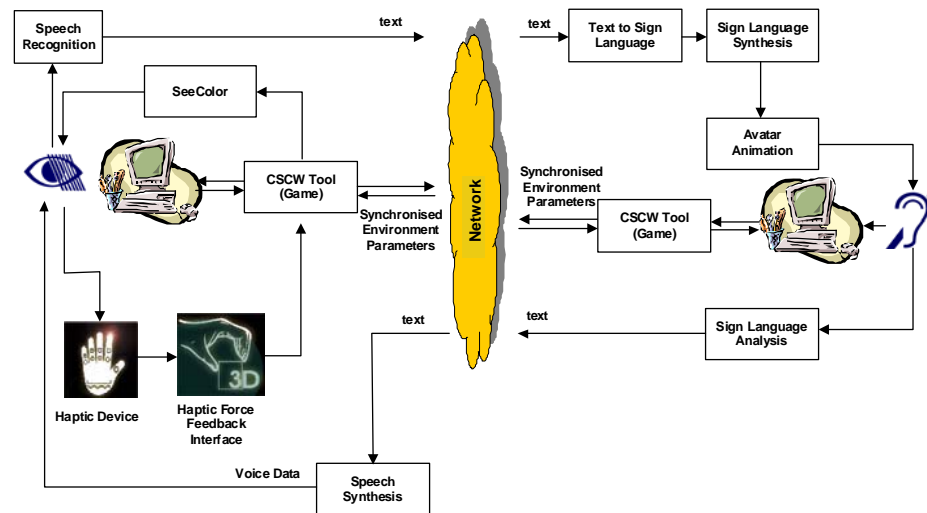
Speech Recognition

text

text

Text to Sign Language

Sign Language Synthesis

SeeColor

Avatar Animation

CSCW Tool (Game)

Synchronised Environment Parameters

Network

Synchronised Environment Parameters

CSCW Tool (Game)

3D

Haptic Device

Haptic Force Feedback Interface

text

text

Sign Language Analysis

Voice Data

Speech Synthesis